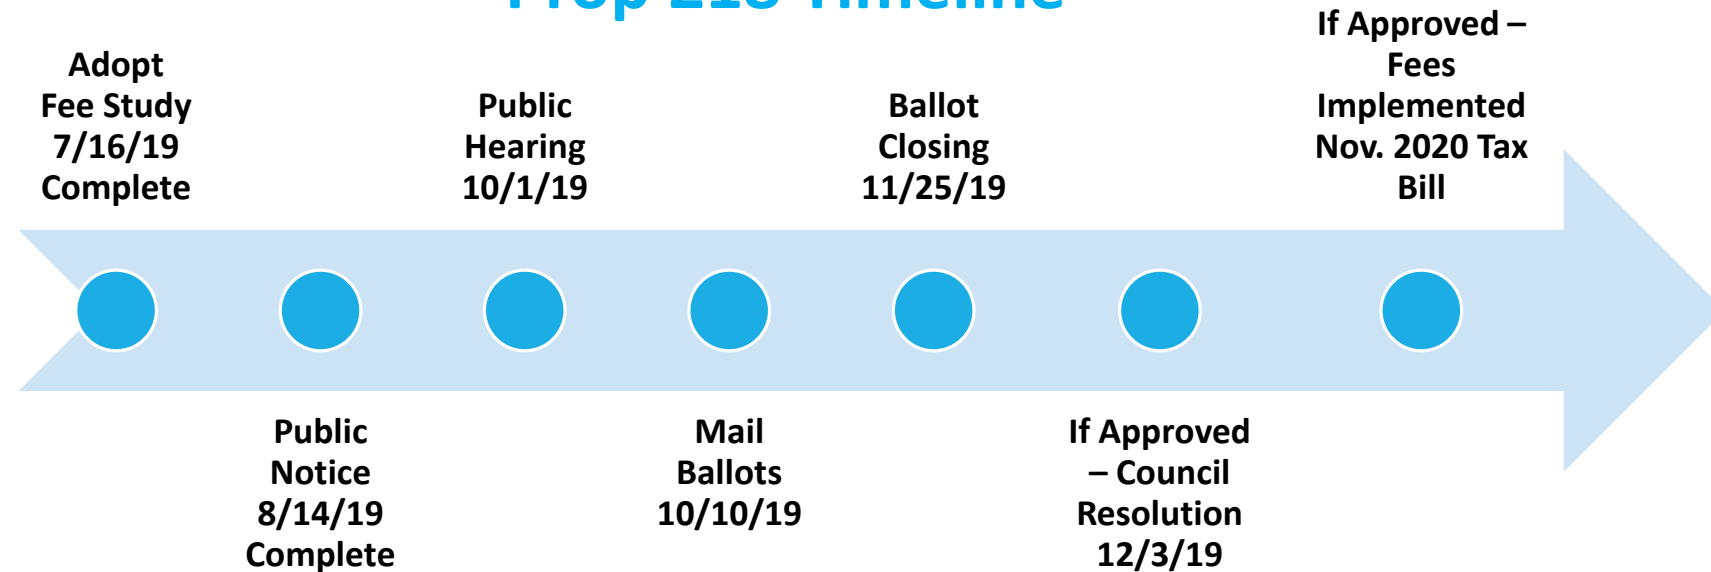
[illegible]

Adopt Fee Study 7/16/19 Complete

Public Notice 8/14/19 Complete

Public Hearing 10/1/19

Mail Ballots 10/10/19

Ballot Closing 11/25/19

If Approved – Council Resolution 12/3/19

If Approved – Fees Implemented Nov. 2020 Tax Bill